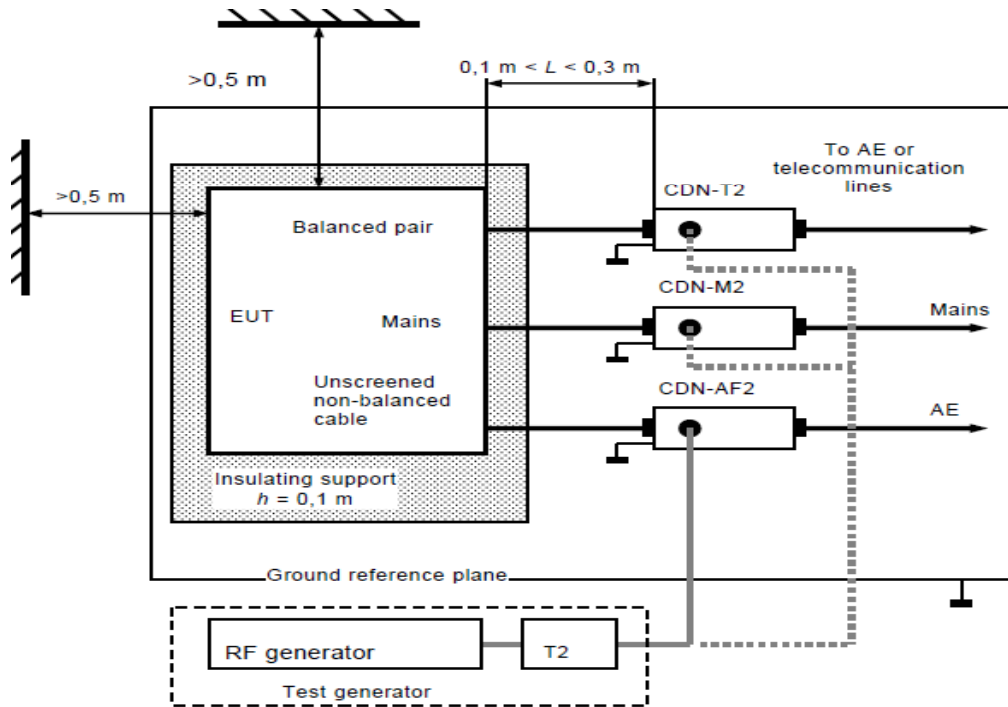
>0,5 m

0,1 m < $L$ < 0,3 m

>0,5 m

To AE or telecommunication lines

CDN-T2

Balanced pair

CDN-M2

EUT

Mains

Mains

Unscreened non-balanced cable

CDN-AF2

AE

Insulating support
$h$ = 0,1 m

Ground reference plane

RF generator

T2

Test generator